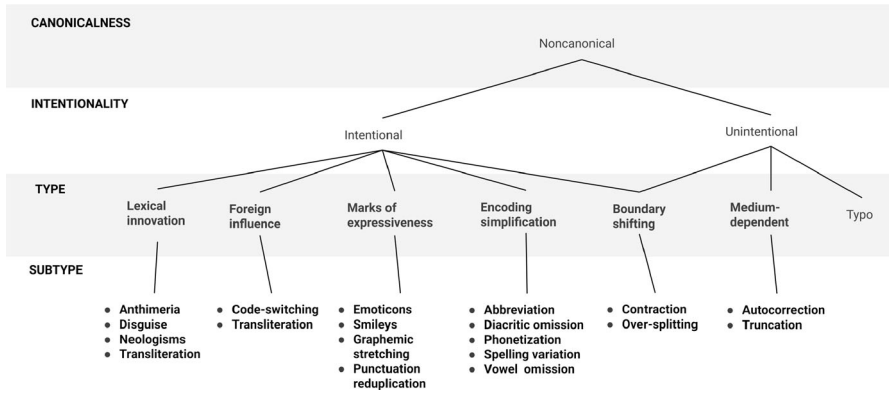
CANONICALNESS

Noncanonical

INTENTIONALITY

Intentional

Unintentional

TYPE

Lexical innovation

Foreign influence

Marks of expressiveness

Encoding simplification

Boundary shifting

Medium-dependent

Typo

SUBTYPE

- Anthimeria
- Disguise
- Neologisms
- Transliteration

- Code-switching
- Transliteration

- Emoticons
- Smileys
- Graphemic stretching
- Punctuation reduplication

- Abbreviation
- Diacritic omission
- Phonetization
- Spelling variation
- Vowel omission

- Contraction
- Over-splitting

- Autocorrection
- Truncation